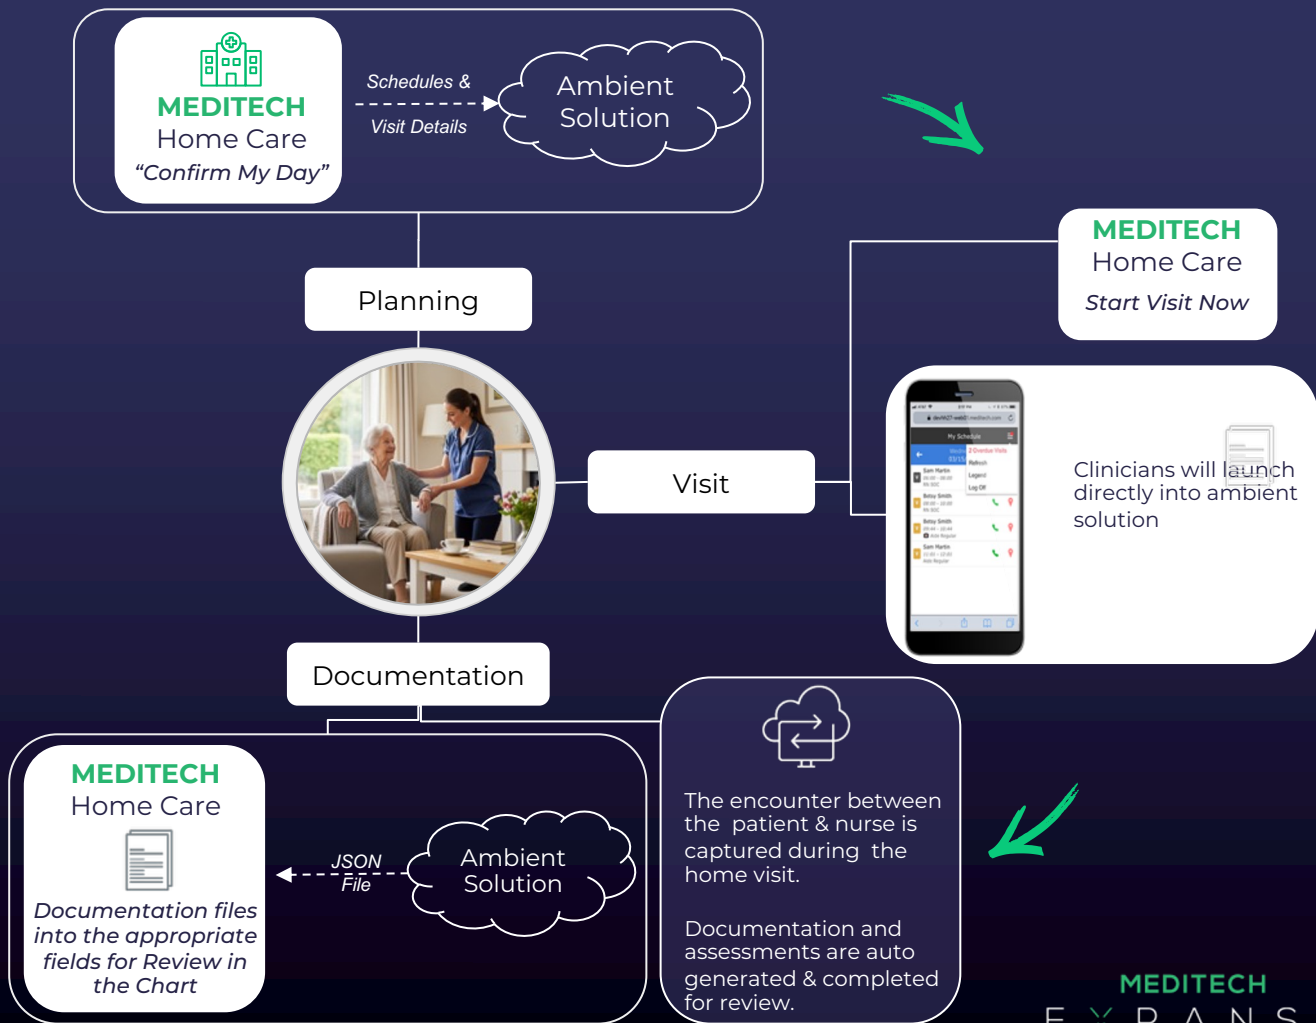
MEDITECH
Home Care
“Confirm My Day”

Schedules &
Visit Details

Ambient Solution

MEDITECH
Home Care
Start Visit Now

Planning

Visit

Clinicians will launch directly into ambient solution

Documentation

MEDITECH
Home Care

Documentation files into the appropriate fields for Review in the Chart

JSON File

Ambient Solution

The encounter between the patient & nurse is captured during the home visit.

Documentation and assessments are auto generated & completed for review.

MEDITECH
E X P A N S